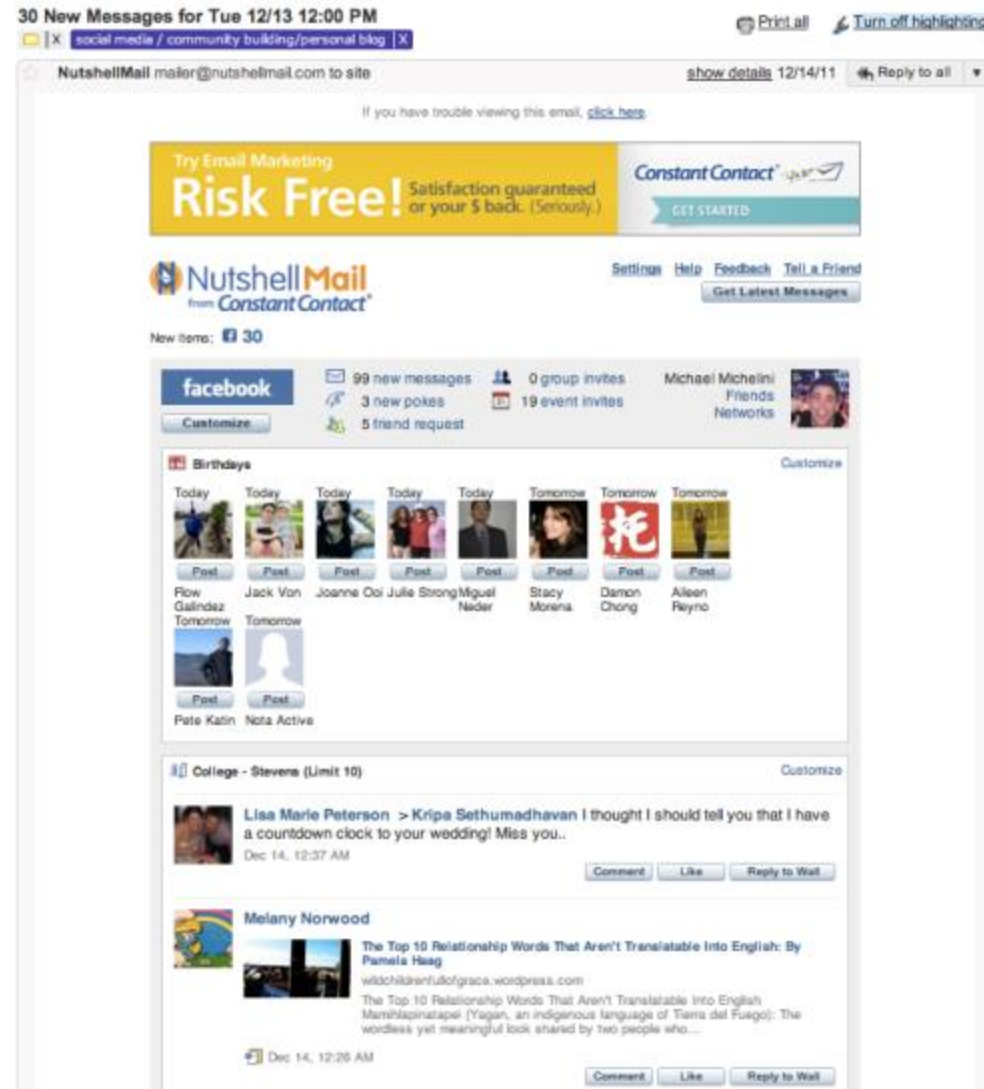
30 New Messages for Tue 12/13 12:00 PM

X social media / community building/personal blog X

Print all Turn off highlighting

NutshellMail mailer@nutshellmail.com to site

show details 12/14/11 Reply to all ▾

If you have trouble viewing this email, click here.

Try Email Marketing

Risk Free! Satisfaction guaranteed or your $ back. (Seriously.)

Constant Contact

GET STARTED

NutshellMail from Constant Contact

Settings Help Feedback Tell a Friend

Get Latest Messages

New items: 30

facebook

Customize

99 new messages

3 new pokes

5 friend request

0 group invites

19 event invites

Michael Michelini

Friends

Networks

Birthdays

Customize

Today Today Today Today Today Tomorrow Tomorrow Tomorrow

Post Post Post Post Post Post Post Post

Flow Galindez Jack Von Joanne Ooi Julie Strong Miguel Neder Stacy Morena Damon Chong Aileen Reyno

Tomorrow Tomorrow

Post Post

Pete Katin Nota Active

College - Stevens (Limit 10)

Customize

Lisa Marie Peterson > Kripa Sethumadhavan I thought I should tell you that I have a countdown clock to your wedding! Miss you..

Dec 14, 12:37 AM

Comment Like Reply to Wall

Melany Norwood

The Top 10 Relationship Words That Aren't Translatable Into English: By Pamela Haag

wildchildrenfullofgrace.wordpress.com

The Top 10 Relationship Words That Aren't Translatable Into English Mamihlapinatapei (Yagan, an indigenous language of Tierra del Fuego): The wordless yet meaningful look shared by two people who...

Dec 14, 12:26 AM

Comment Like Reply to Wall